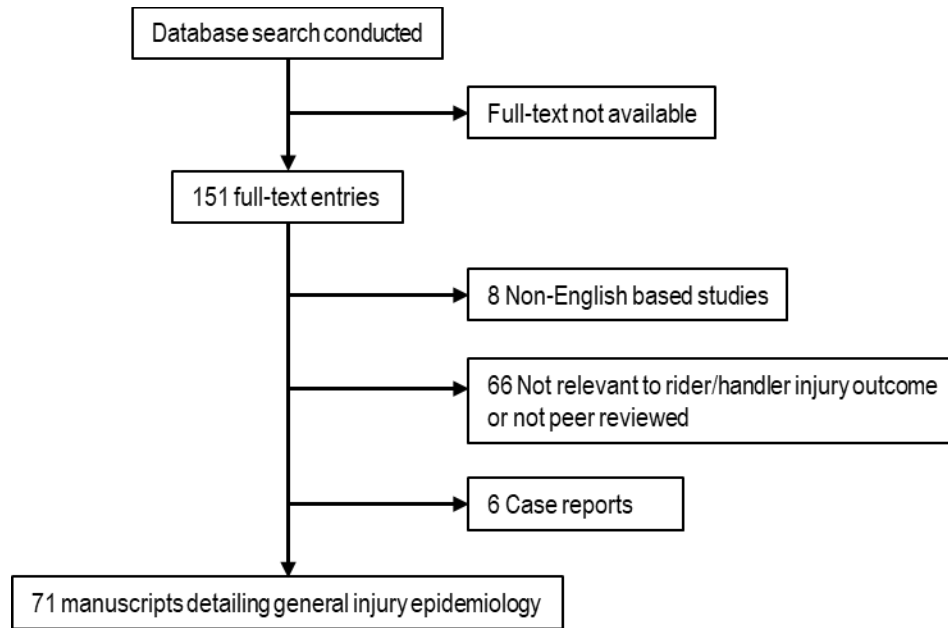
Database search conducted

Full-text not available

151 full-text entries

8 Non-English based studies

66 Not relevant to rider/handler injury outcome or not peer reviewed

6 Case reports

71 manuscripts detailing general injury epidemiology